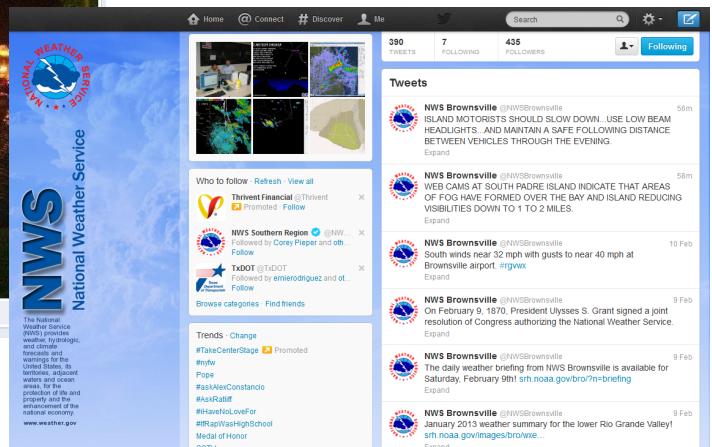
Home Connect Discover Me

Search

NATIONAL WEATHER SERVICE

NWS National Weather Service

The National Weather Service (NWS) provides weather, hydrologic, and climate forecasts and warnings for the United States, its territories, adjacent waters and ocean areas, for the protection of life and property and the enhancement of the national economy.

www.weather.gov

Who to follow · Refresh · View all

Thrivent Financial @Thrivent
Promoted · Follow

NWS Southern Region @NW...
Followed by Corey Pieper and oth...
Follow

TxDOT @TxDOT
Followed by emierodriguez and ot...
Follow

Browse categories · Find friends

Trends · Change
#TakeCenterStage Promoted
#nyfw
Pope
#askAlexConstancio
#AskRatliff
#iHaveNoLoveFor
#IfRapWasHighSchool
Medal of Honor

390 TWEETS
7 FOLLOWING
435 FOLLOWERS

Following

Tweets

NWS Brownsville @NWSBrownsville 56m
ISLAND MOTORISTS SHOULD SLOW DOWN...USE LOW BEAM HEADLIGHTS...AND MAINTAIN A SAFE FOLLOWING DISTANCE BETWEEN VEHICLES THROUGH THE EVENING.
Expand

NWS Brownsville @NWSBrownsville 58m
WEB CAMS AT SOUTH PADRE ISLAND INDICATE THAT AREAS OF FOG HAVE FORMED OVER THE BAY AND ISLAND REDUCING VISIBILITIES DOWN TO 1 TO 2 MILES.
Expand

NWS Brownsville @NWSBrownsville 10 Feb
South winds near 32 mph with gusts to near 40 mph at Brownsville airport. #rgvwx
Expand

NWS Brownsville @NWSBrownsville 9 Feb
On February 9, 1870, President Ulysses S. Grant signed a joint resolution of Congress authorizing the National Weather Service.
Expand

NWS Brownsville @NWSBrownsville 9 Feb
The daily weather briefing from NWS Brownsville is available for Saturday, February 9th! srh.noaa.gov/bro/?n=briefing
Expand

NWS Brownsville @NWSBrownsville 9 Feb
January 2013 weather summary for the lower Rio Grande Valley! srh.noaa.gov/images/bro/wxe...
Expand